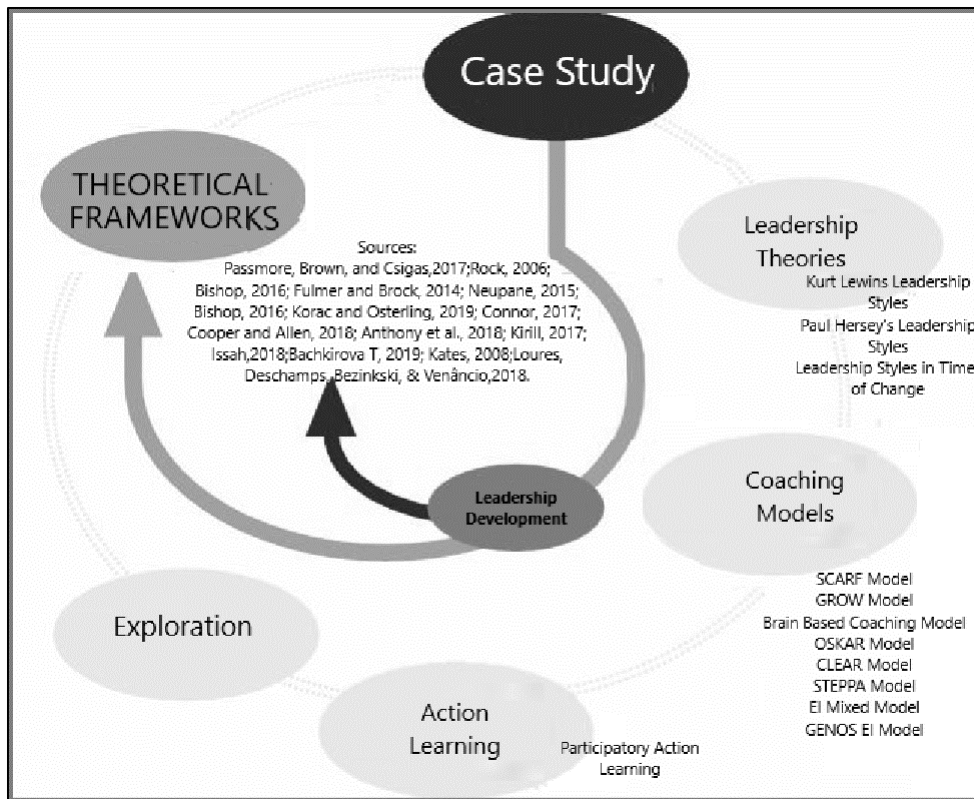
Case Study

THEORETICAL FRAMEWORKS

Sources:
Passmore, Brown, and Csigas,2017;Rock, 2006; Bishop, 2016; Fulmer and Brock, 2014; Neupane, 2015; Bishop, 2016; Korac and Osterling, 2019; Connor, 2017; Cooper and Allen, 2018; Anthony et al., 2018; Kirill, 2017; Issah,2018;Bachkirova T, 2019; Kates, 2008;Loures, Deschamps, Bezinkski, & Venâncio,2018.

Leadership Theories

Kurt Lewins Leadership Styles
Paul Hersey's Leadership Styles
Leadership Styles in Time of Change

Leadership Development

Coaching Models

SCARF Model
GROW Model
Brain Based Coaching Model
OSKAR Model
CLEAR Model
STEPPA Model
EI Mixed Model
GENOS EI Model

Exploration

Action Learning

Participatory Action Learning